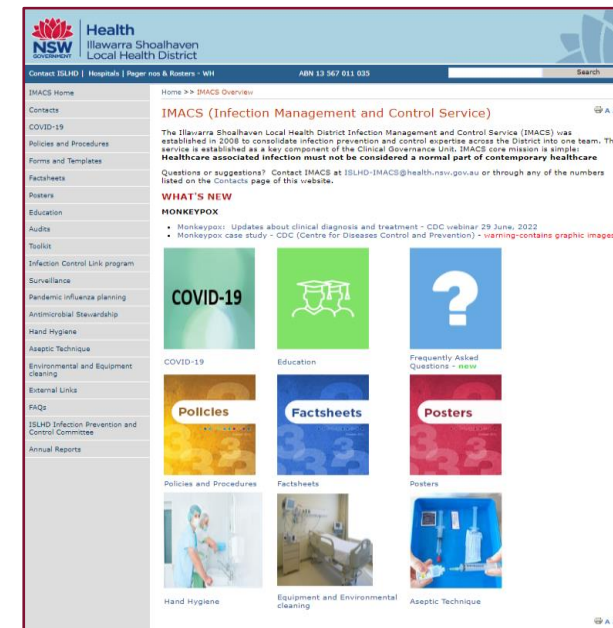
NSW GOVERNMENT Health Illawarra Shoalhaven Local Health District

Contact ISLHD | Hospitals | Pager nos & Rosters - WH ABN 13 567 011 035 Search

IMACS Home
Contacts
COVID-19
Policies and Procedures
Forms and Templates
Factsheets
Posters
Education
Audits
Toolkit
Infection Control Link program
Surveillance
Pandemic influenza planning
Antimicrobial Stewardship
Hand Hygiene
Aseptic Technique
Environmental and Equipment cleaning
External Links
FAQs
ISLHD Infection Prevention and Control Committee
Annual Reports

Home >> IMACS Overview

IMACS (Infection Management and Control Service)

The Illawarra Shoalhaven Local Health District Infection Management and Control Service (IMACS) was established in 2008 to consolidate infection prevention and control expertise across the District into one team. The service is established as a key component of the Clinical Governance Unit. IMACS core mission is simple: **Healthcare associated infection must not be considered a normal part of contemporary healthcare**

Questions or suggestions? Contact IMACS at ISLHD-IMACS@health.nsw.gov.au or through any of the numbers listed on the Contacts page of this website.

WHAT'S NEW

MONKEYPOX

• Monkeypox: Updates about clinical diagnosis and treatment - CDC webinar 29 June, 2022
• Monkeypox case study - CDC (Centre for Diseases Control and Prevention) - warning-contains graphic images

COVID-19

COVID-19

Education

?

Frequently Asked Questions - new

Policies

Policies and Procedures

Factsheets

Factsheets

Posters

Posters

Hand Hygiene

Equipment and Environmental cleaning

Aseptic Technique